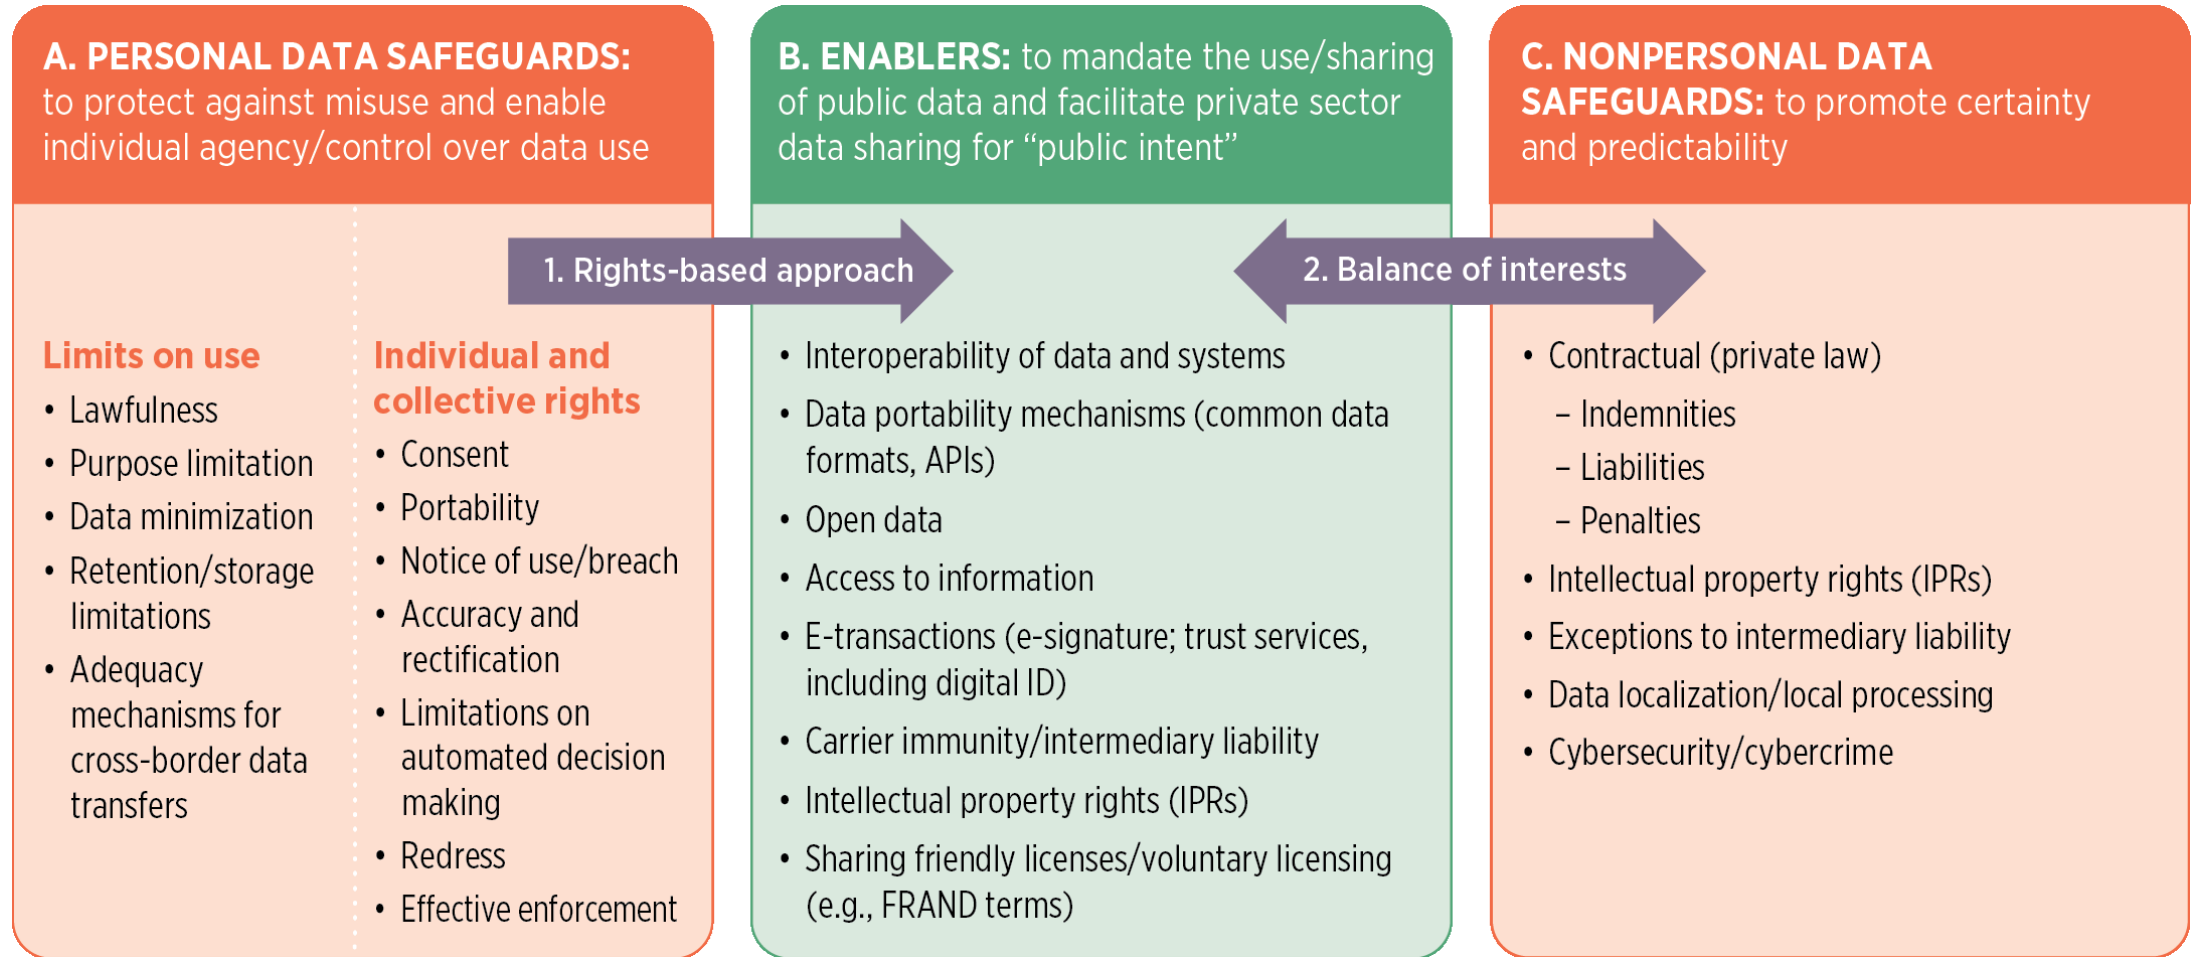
A. PERSONAL DATA SAFEGUARDS: to protect against misuse and enable individual agency/control over data use

1. Rights-based approach

Limits on use
• Lawfulness
• Purpose limitation
• Data minimization
• Retention/storage limitations
• Adequacy mechanisms for cross-border data transfers

Individual and collective rights
• Consent
• Portability
• Notice of use/breach
• Accuracy and rectification
• Limitations on automated decision making
• Redress
• Effective enforcement

B. ENABLERS: to mandate the use/sharing of public data and facilitate private sector data sharing for "public intent"

• Interoperability of data and systems
• Data portability mechanisms (common data formats, APIs)
• Open data
• Access to information
• E-transactions (e-signature; trust services, including digital ID)
• Carrier immunity/intermediary liability
• Intellectual property rights (IPRs)
• Sharing friendly licenses/voluntary licensing (e.g., FRAND terms)

2. Balance of interests

C. NONPERSONAL DATA SAFEGUARDS: to promote certainty and predictability

• Contractual (private law)
– Indemnities
– Liabilities
– Penalties
• Intellectual property rights (IPRs)
• Exceptions to intermediary liability
• Data localization/local processing
• Cybersecurity/cybercrime